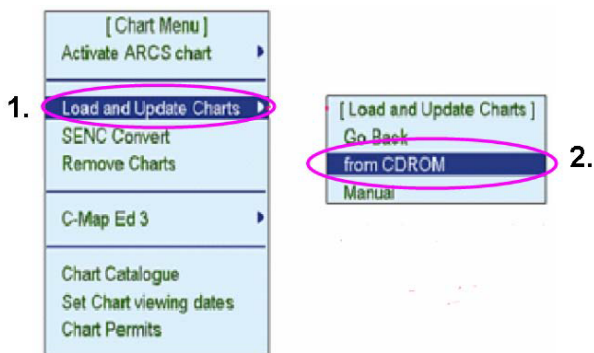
[ Chart Menu ]
Activate ARCS chart

1. Load and Update Charts
SENC Convert
Remove Charts

C-Map Ed 3

Chart Catalogue
Set Chart viewing dates
Chart Permits

[ Load and Update Charts ]
Go Back
from CDROM
Manual

2.